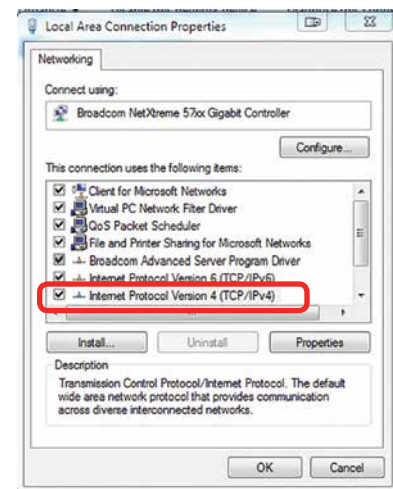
Local Area Connection Properties

Networking

Connect using:

Broadcom NetXtreme 57xx Gigabit Controller

Configure...

This connection uses the following items:

Client for Microsoft Networks
Virtual PC Network Filter Driver
QoS Packet Scheduler
File and Printer Sharing for Microsoft Networks
Broadcom Advanced Server Program Driver
Internet Protocol Version 6 (TCP/IPv6)
Internet Protocol Version 4 (TCP/IPv4)

Install...
Uninstall
Properties

Description
Transmission Control Protocol/Internet Protocol. The default wide area network protocol that provides communication across diverse interconnected networks.

OK
Cancel